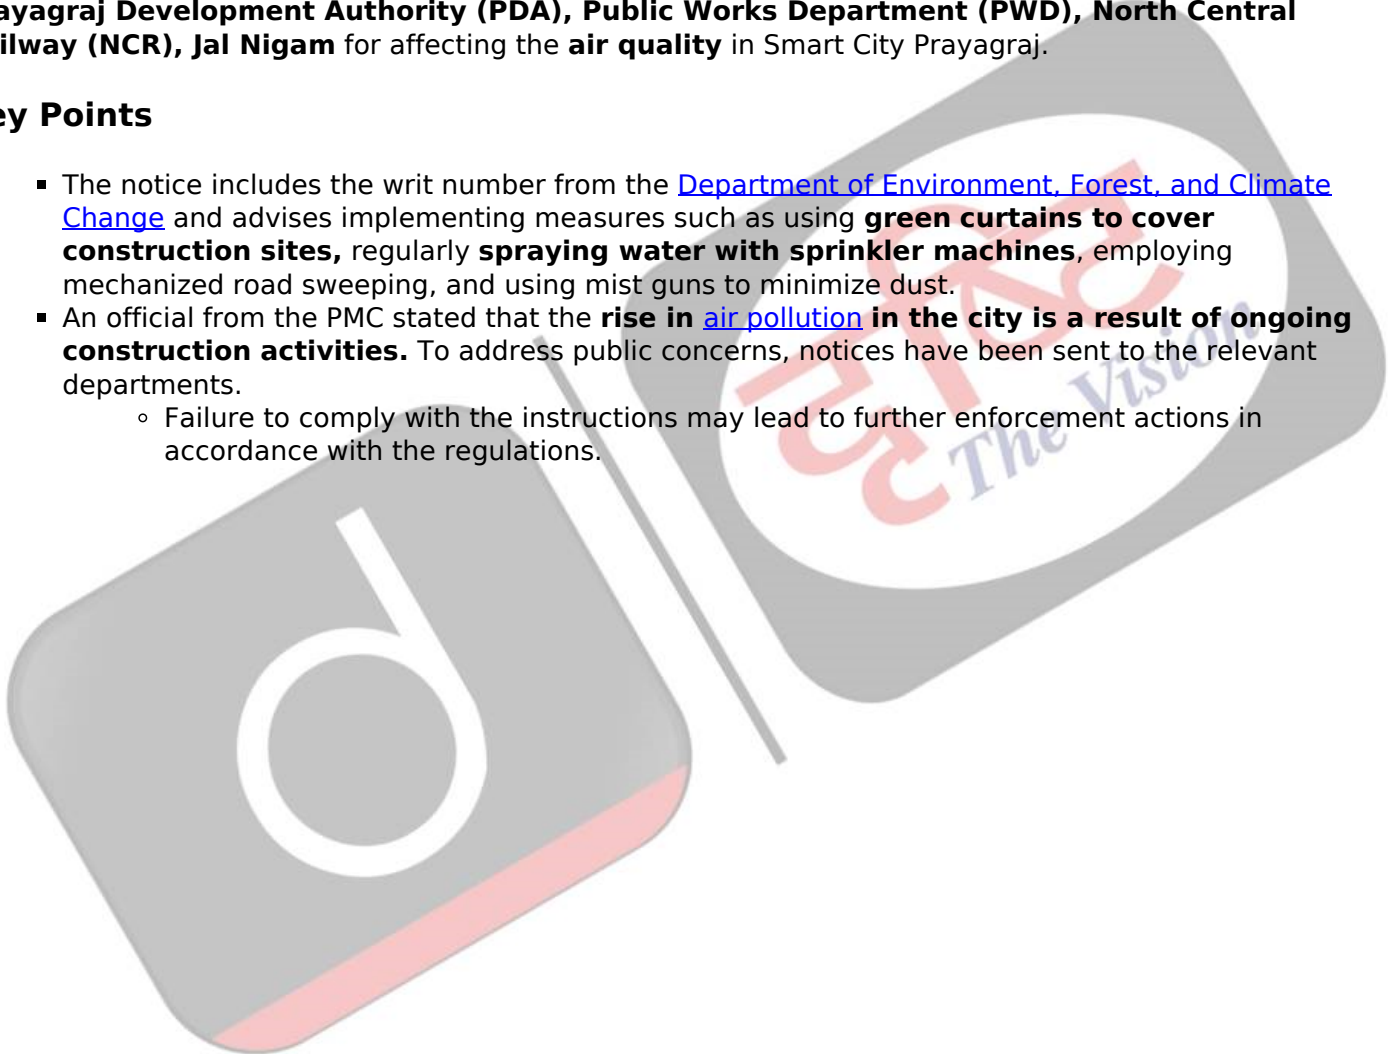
ayagraj Development Authority (PDA), Public Works Department (PWD), North Central ilway (NCR), Jal Nigam for affecting the air quality in Smart City Prayagraj.

ey Points

- The notice includes the writ number from the Department of Environment, Forest, and Climate Change and advises implementing measures such as using green curtains to cover construction sites, regularly spraying water with sprinkler machines, employing mechanized road sweeping, and using mist guns to minimize dust.
- An official from the PMC stated that the rise in air pollution in the city is a result of ongoing construction activities. To address public concerns, notices have been sent to the relevant departments.
  - Failure to comply with the instructions may lead to further enforcement actions in accordance with the regulations.

दृष्टि The Vision